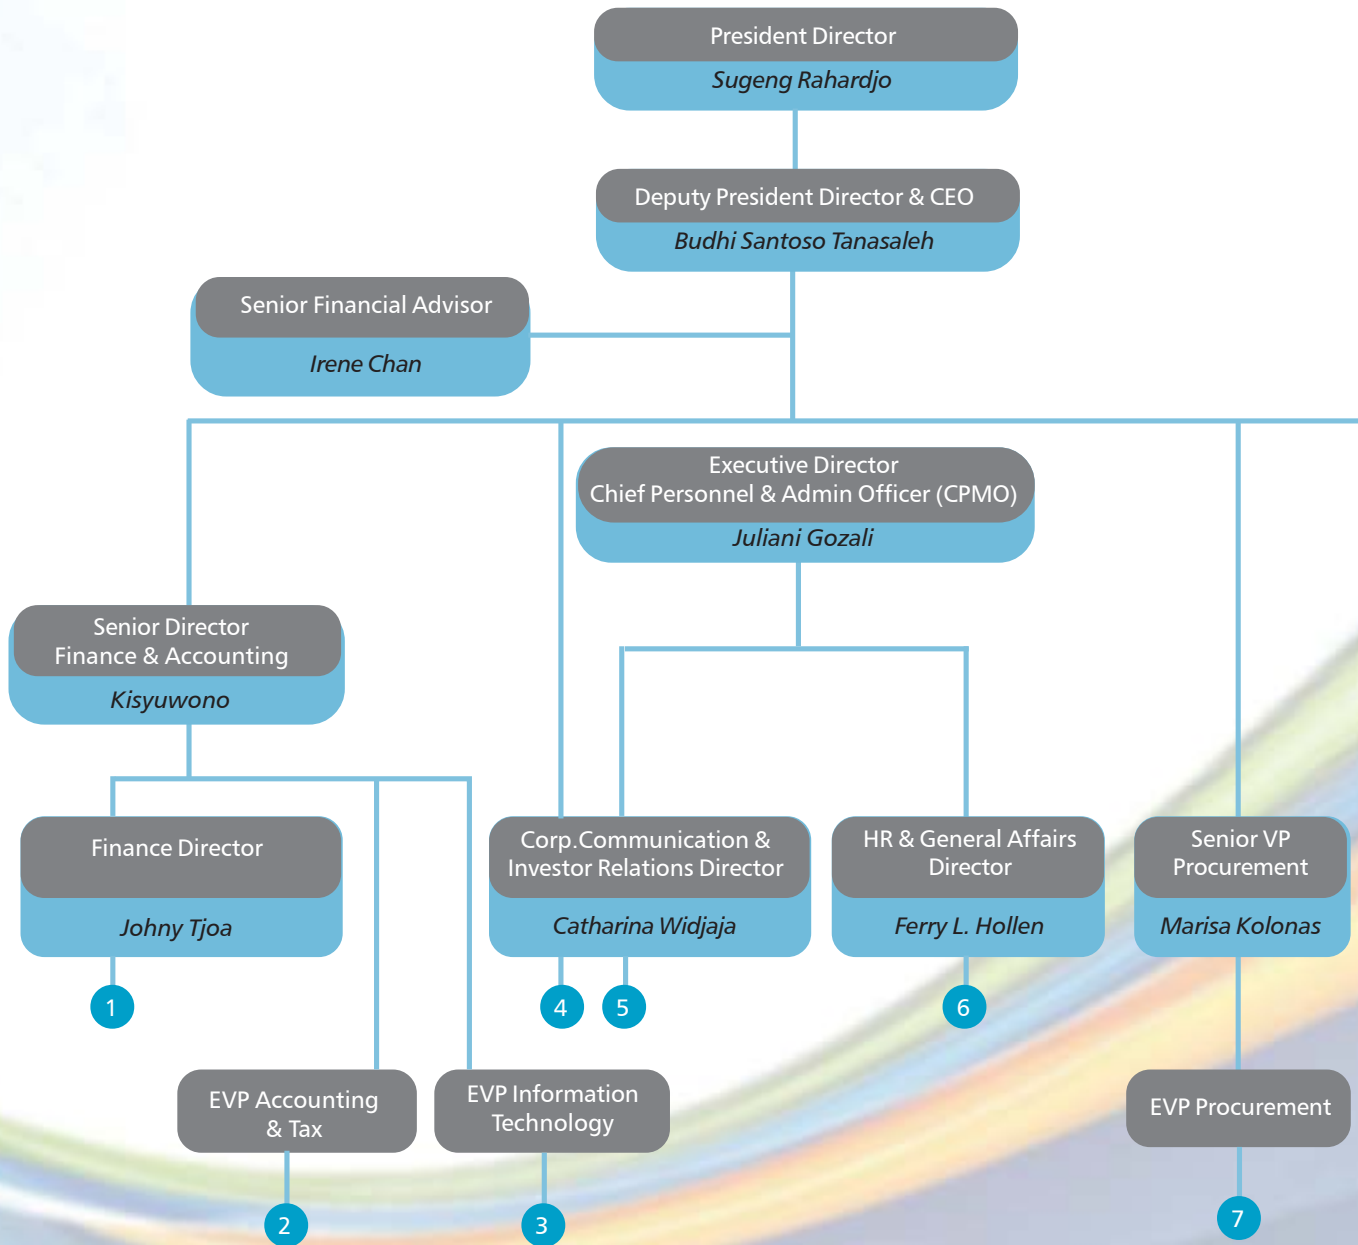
President Director
Sugeng Rahardjo

Deputy President Director & CEO
Budhi Santoso Tanasaleh

Senior Financial Advisor
Irene Chan

Executive Director
Chief Personnel & Admin Officer (CPMO)
Juliani Gozali

Senior Director
Finance & Accounting
Kisyuwono

Finance Director
Johny Tjoa

1

Corp.Communication & Investor Relations Director
Catharina Widjaja

4

5

HR & General Affairs Director
Ferry L. Hollen

6

Senior VP Procurement
Marisa Kolonas

EVP Accounting & Tax

2

EVP Information Technology

3

EVP Procurement

7